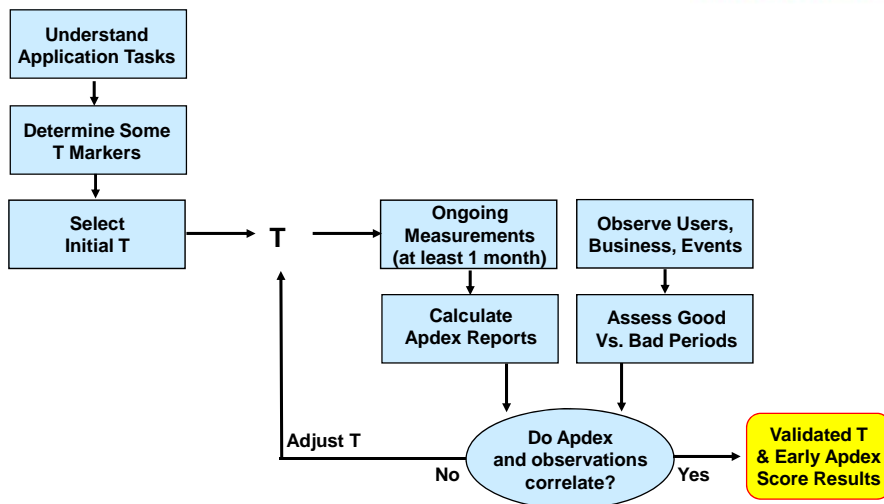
Understand Application Tasks

Determine Some T Markers

Select Initial T

T

Ongoing Measurements (at least 1 month)

Observe Users, Business, Events

Calculate Apdex Reports

Assess Good Vs. Bad Periods

Adjust T

Do Apdex and observations correlate?

No

Yes

Validated T & Early Apdex Score Results